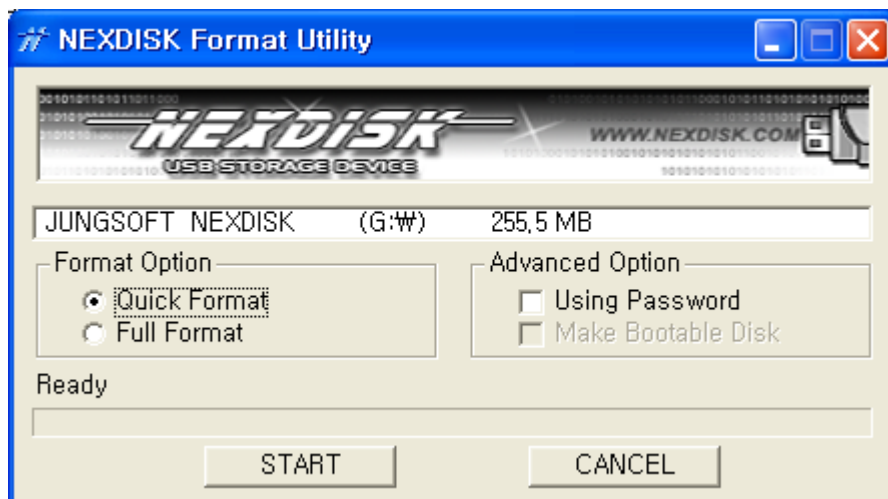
NEXDISK Format Utility

NEXDISK
USB STORAGE DEVICE
WWW.NEXDISK.COM

JUNGSOFT NEXDISK (G:₩) 255,5 MB

Format Option
Quick Format
Full Format

Advanced Option
Using Password
Make Bootable Disk

Ready

START
CANCEL